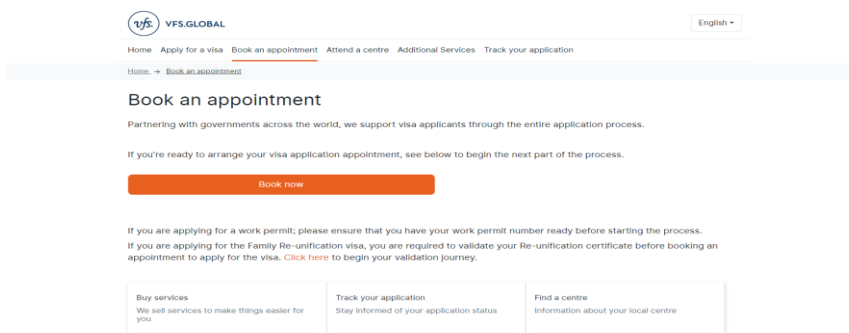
vfs. VFS.GLOBAL

English ▾

Home Apply for a visa Book an appointment Attend a centre Additional Services Track your application

Home → Book an appointment

Book an appointment

Partnering with governments across the world, we support visa applicants through the entire application process.

If you're ready to arrange your visa application appointment, see below to begin the next part of the process.

Book now

If you are applying for a work permit; please ensure that you have your work permit number ready before starting the process.

If you are applying for the Family Re-unification visa, you are required to validate your Re-unification certificate before booking an appointment to apply for the visa. Click here to begin your validation journey.

Buy services
We sell services to make things easier for you

Track your application
Stay informed of your application status

Find a centre
Information about your local centre